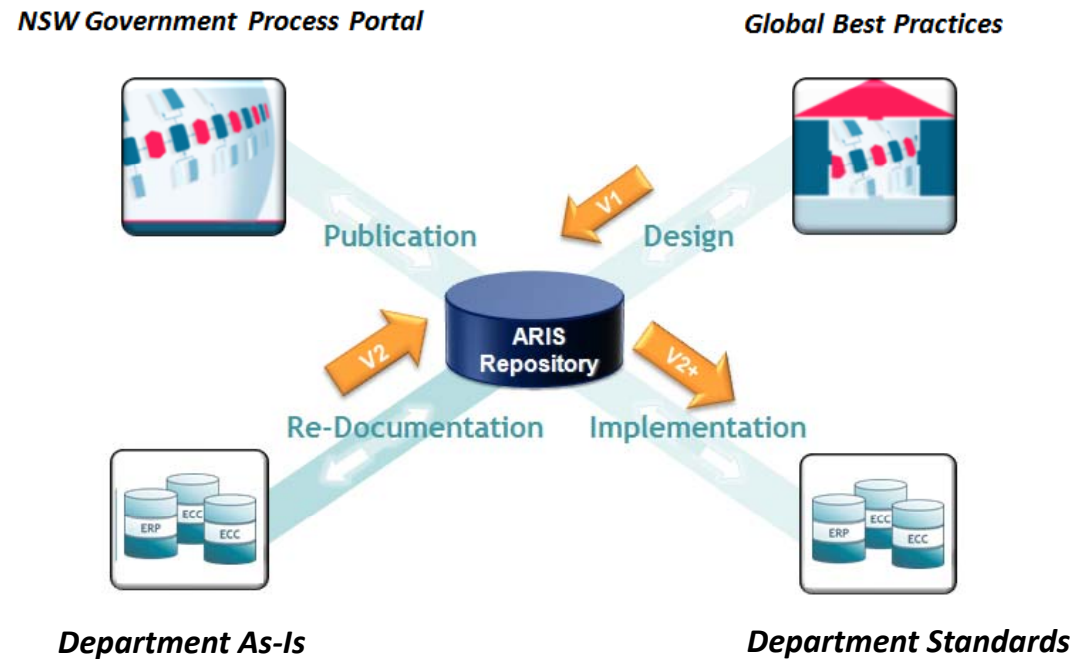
NSW Government Process Portal

Global Best Practices

Publication

V1

Design

ARIS Repository

V2

V2+

Re-Documentation

Implementation

ERP

ECC

ECC

ERP

ECC

ECC

Department As-Is

Department Standards